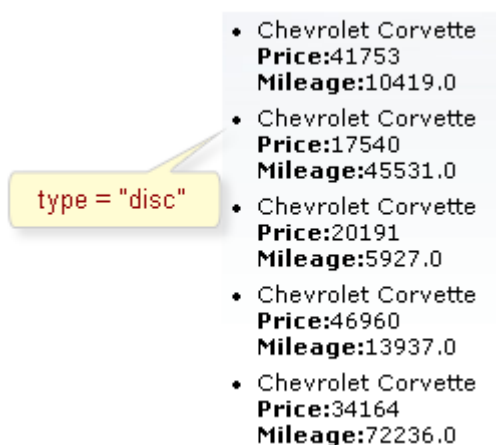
type = "disc"

- Chevrolet Corvette
**Price:**41753
**Mileage:**10419.0
- Chevrolet Corvette
**Price:**17540
**Mileage:**45531.0
- Chevrolet Corvette
**Price:**20191
**Mileage:**5927.0
- Chevrolet Corvette
**Price:**46960
**Mileage:**13937.0
- Chevrolet Corvette
**Price:**34164
**Mileage:**72236.0